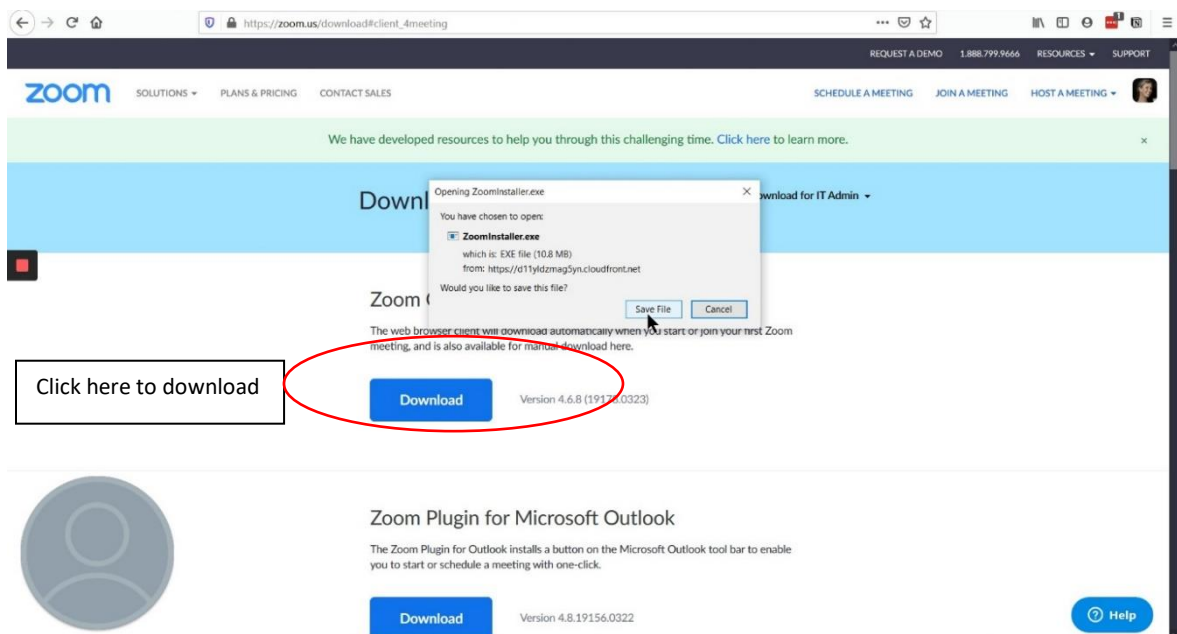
https://zoom.us/download#client_4meeting

REQUEST A DEMO 1.888.799.9666 RESOURCES SUPPORT

zoom SOLUTIONS PLANS & PRICING CONTACT SALES SCHEDULE A MEETING JOIN A MEETING HOST A MEETING

We have developed resources to help you through this challenging time. Click here to learn more.

Downl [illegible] wnload for IT Admin

Opening ZoomInstaller.exe

You have chosen to open:

ZoomInstaller.exe

which is: EXE file (10.8 MB)

from: https://d11yldzmag5yn.cloudfront.net

Would you like to save this file?

Save File Cancel

Zoom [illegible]

The web browser client will download automatically when you start or join your first Zoom meeting, and is also available for manual download here.

Click here to download

Download

Version 4.6.8 (1917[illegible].0323)

Zoom Plugin for Microsoft Outlook

The Zoom Plugin for Outlook installs a button on the Microsoft Outlook tool bar to enable you to start or schedule a meeting with one-click.

Download

Version 4.8.19156.0322

Help